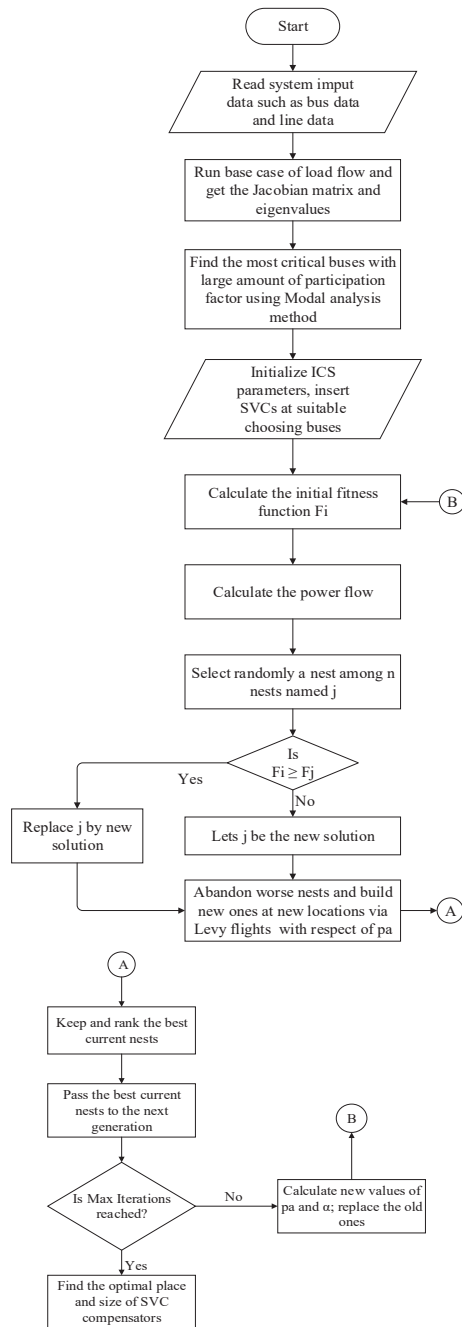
Start

Read system imput data such as bus data and line data

Run base case of load flow and get the Jacobian matrix and eigenvalues

Find the most critical buses with large amount of participation factor using Modal analysis method

Initialize ICS parameters, insert SVCs at suitable choosing buses

Calculate the initial fitness function Fi

B

Calculate the power flow

Select randomly a nest among n nests named j

Is $Fi \geq Fj$

Yes

No

Replace j by new solution

Lets j be the new solution

Abandon worse nests and build new ones at new locations via Levy flights with respect of pa

A

A

Keep and rank the best current nests

Pass the best current nests to the next generation

B

Is Max Iterations reached?

No

Calculate new values of pa and α; replace the old ones

Yes

Find the optimal place and size of SVC compensators